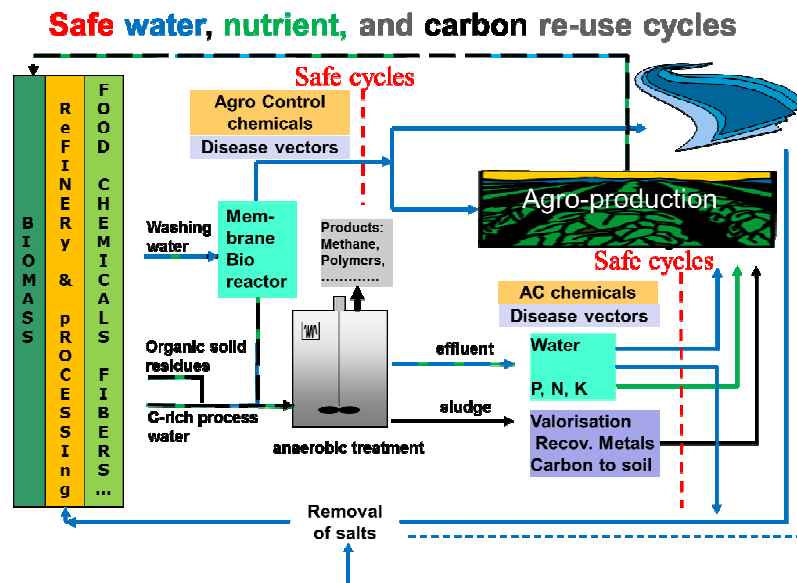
Safe water, nutrient, and carbon re-use cycles

BIOMASS

ReFINERY & PROCESSING

FOOD CHEMICALS FIBERS ...

Safe cycles

Agro Control chemicals

Disease vectors

Agro-production

Washing water

Membrane Bio reactor

Products: Methane, Polymers, ............

Safe cycles

AC chemicals

Disease vectors

Organic solid residues

C-rich process water

effluent

Water

P, N, K

sludge

Valorisation Recov. Metals Carbon to soil

anaerobic treatment

Removal of salts